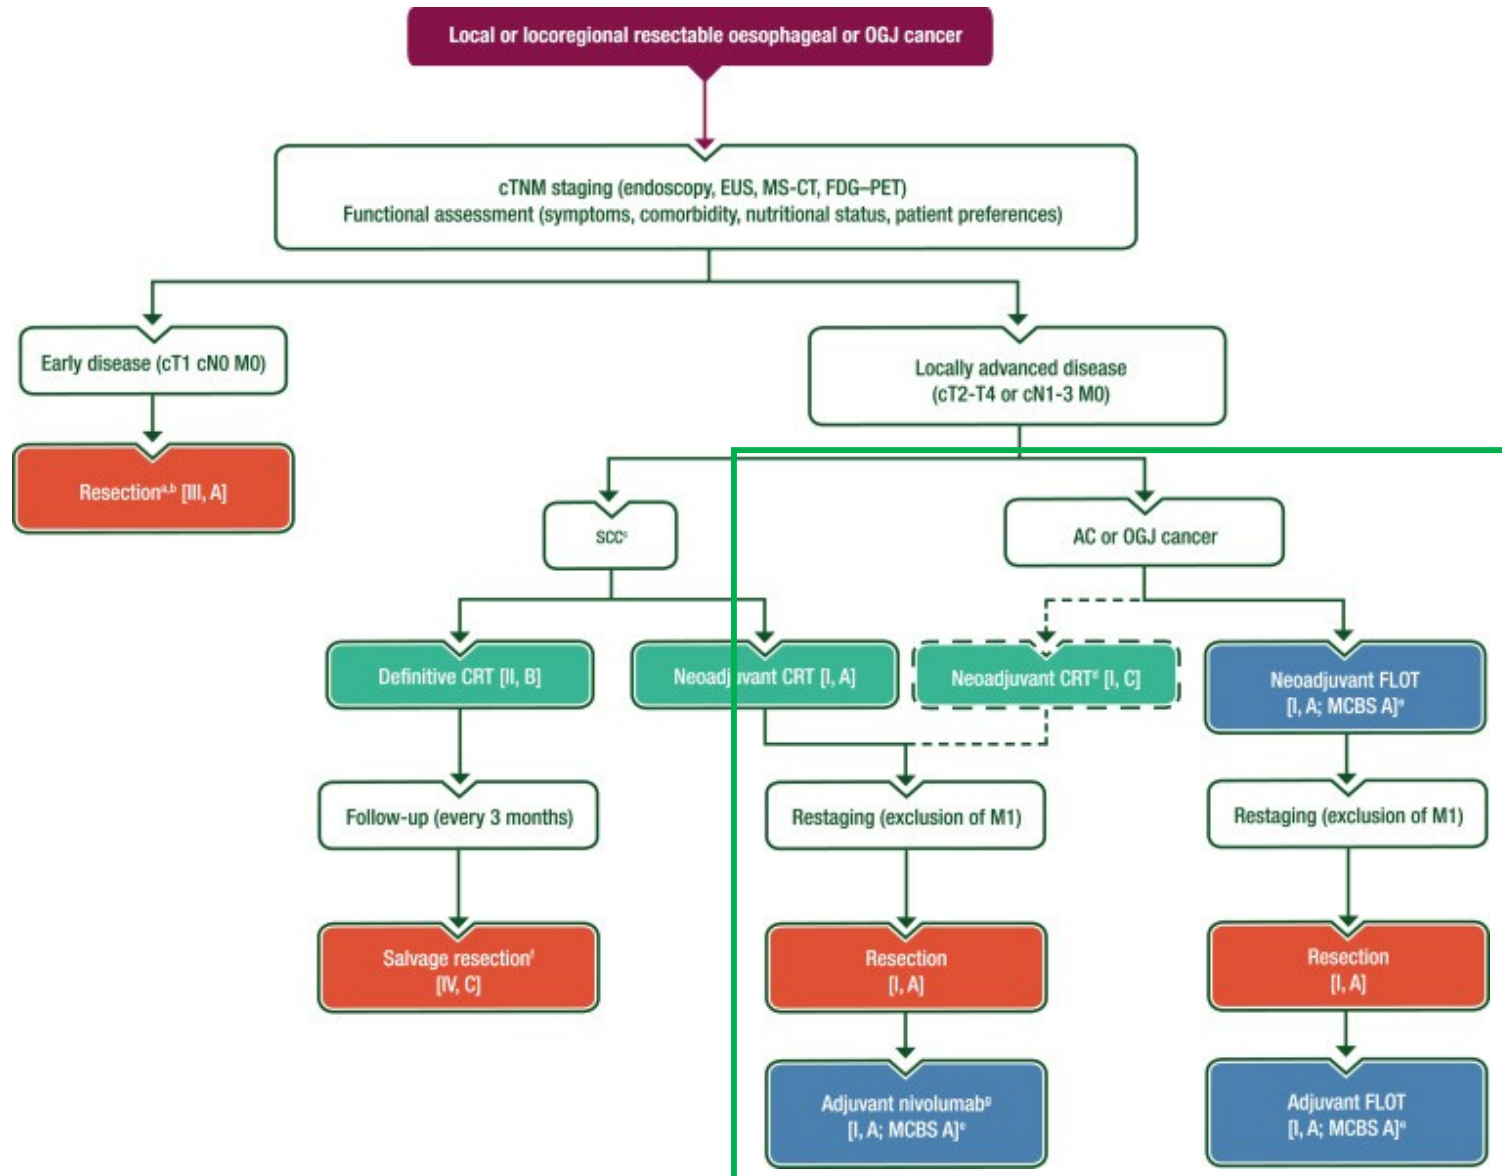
Local or locoregional resectable oesophageal or OGJ cancer

cTNM staging (endoscopy, EUS, MS-CT, FDG–PET)
Functional assessment (symptoms, comorbidity, nutritional status, patient preferences)

Early disease (cT1 cN0 M0)

Resection$^{a,b}$ [III, A]

Locally advanced disease (cT2-T4 or cN1-3 M0)

SCC$^c$

AC or OGJ cancer

Definitive CRT [II, B]

Neoadjuvant CRT [I, A]

Neoadjuvant CRT$^d$ [I, C]

Neoadjuvant FLOT [I, A; MCBS A]$^e$

Follow-up (every 3 months)

Restaging (exclusion of M1)

Restaging (exclusion of M1)

Salvage resection$^f$ [IV, C]

Resection [I, A]

Resection [I, A]

Adjuvant nivolumab$^g$ [I, A; MCBS A]$^e$

Adjuvant FLOT [I, A; MCBS A]$^e$